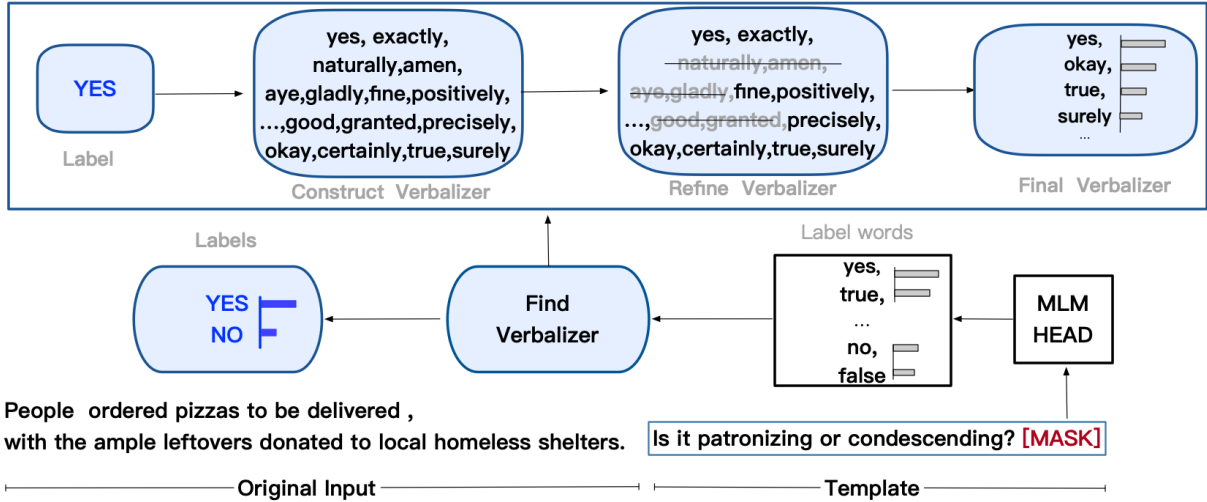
YES

Label

yes, exactly, naturally,amen, aye,gladly,fine,positively, …,good,granted,precisely, okay,certainly,true,surely

Construct Verbalizer

yes, exactly, ~~naturally,amen,~~ ~~aye,gladly,~~fine,positively, …,~~good,granted,~~precisely, okay,certainly,true,surely

Refine Verbalizer

yes, okay, true, surely …

Final Verbalizer

Labels

YES
NO

Find Verbalizer

Label words

yes, true, … no, false

MLM HEAD

People ordered pizzas to be delivered , with the ample leftovers donated to local homeless shelters.

Is it patronizing or condescending? [MASK]

Original Input

Template